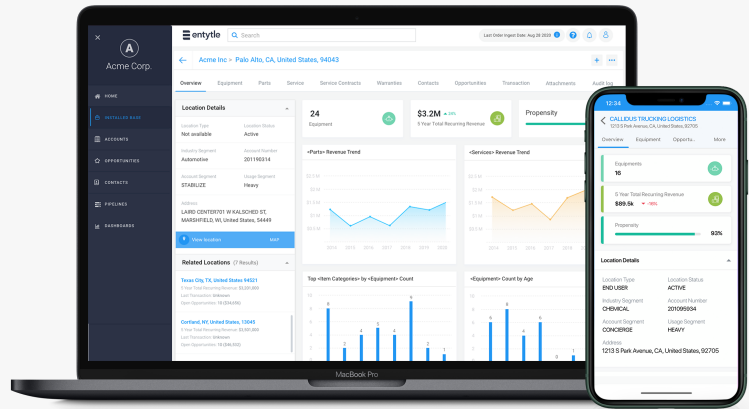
A
Acme Corp.
HOME
INSTALLED BASE
ACCOUNTS
OPPORTUNITIES
CONTACTS
PIPELINES
DASHBOARDS

entytle
Search
Last Order Ingest Date: Aug 20 2020

Acme Inc > Palo Alto, CA, United States, 94043

Overview Equipment Parts Service Service Contracts Warranties Contacts Opportunities Transaction Attachments Audit log

Location Details
Location Type
Not available
Location Status
Active
Industry Segment
Automotive
Account Number
201190314
Account Segment
STABILIZE
Usage Segment
Heavy
Address
LAIRD CENTER701 W KALSCHED ST. MARSHFIELD, WI, United States, 54449
View location
MAP

Related Locations (7 Results)
Texas City, TX, United States 94521
Cortland, NY, United States 13045

24
Equipment
$3.2M
5 Year Total Recurring Revenue
Propensity

<Parts> Revenue Trend
<Services> Revenue Trend
Top <Item Categories> by <Equipment> Count
<Equipment> Count by Age

MacBook Pro

12:34
CALLIDUS TRUCKING LOGISTICS
1213 S.Park Avenue, CA
Overview Equipment Opporu... More
Equipments
16
5 Year Total Recurring Revenue
$89.5k -38%
Propensity
93%
Location Details
Location Type
END USER
Location Status
ACTIVE
Industry Segment
CHEMICAL
Account Number
201099934
Account Segment
CONCIERGE
Usage Segment
HEAVY
Address
1213 S Park Avenue, CA, United States, 92705